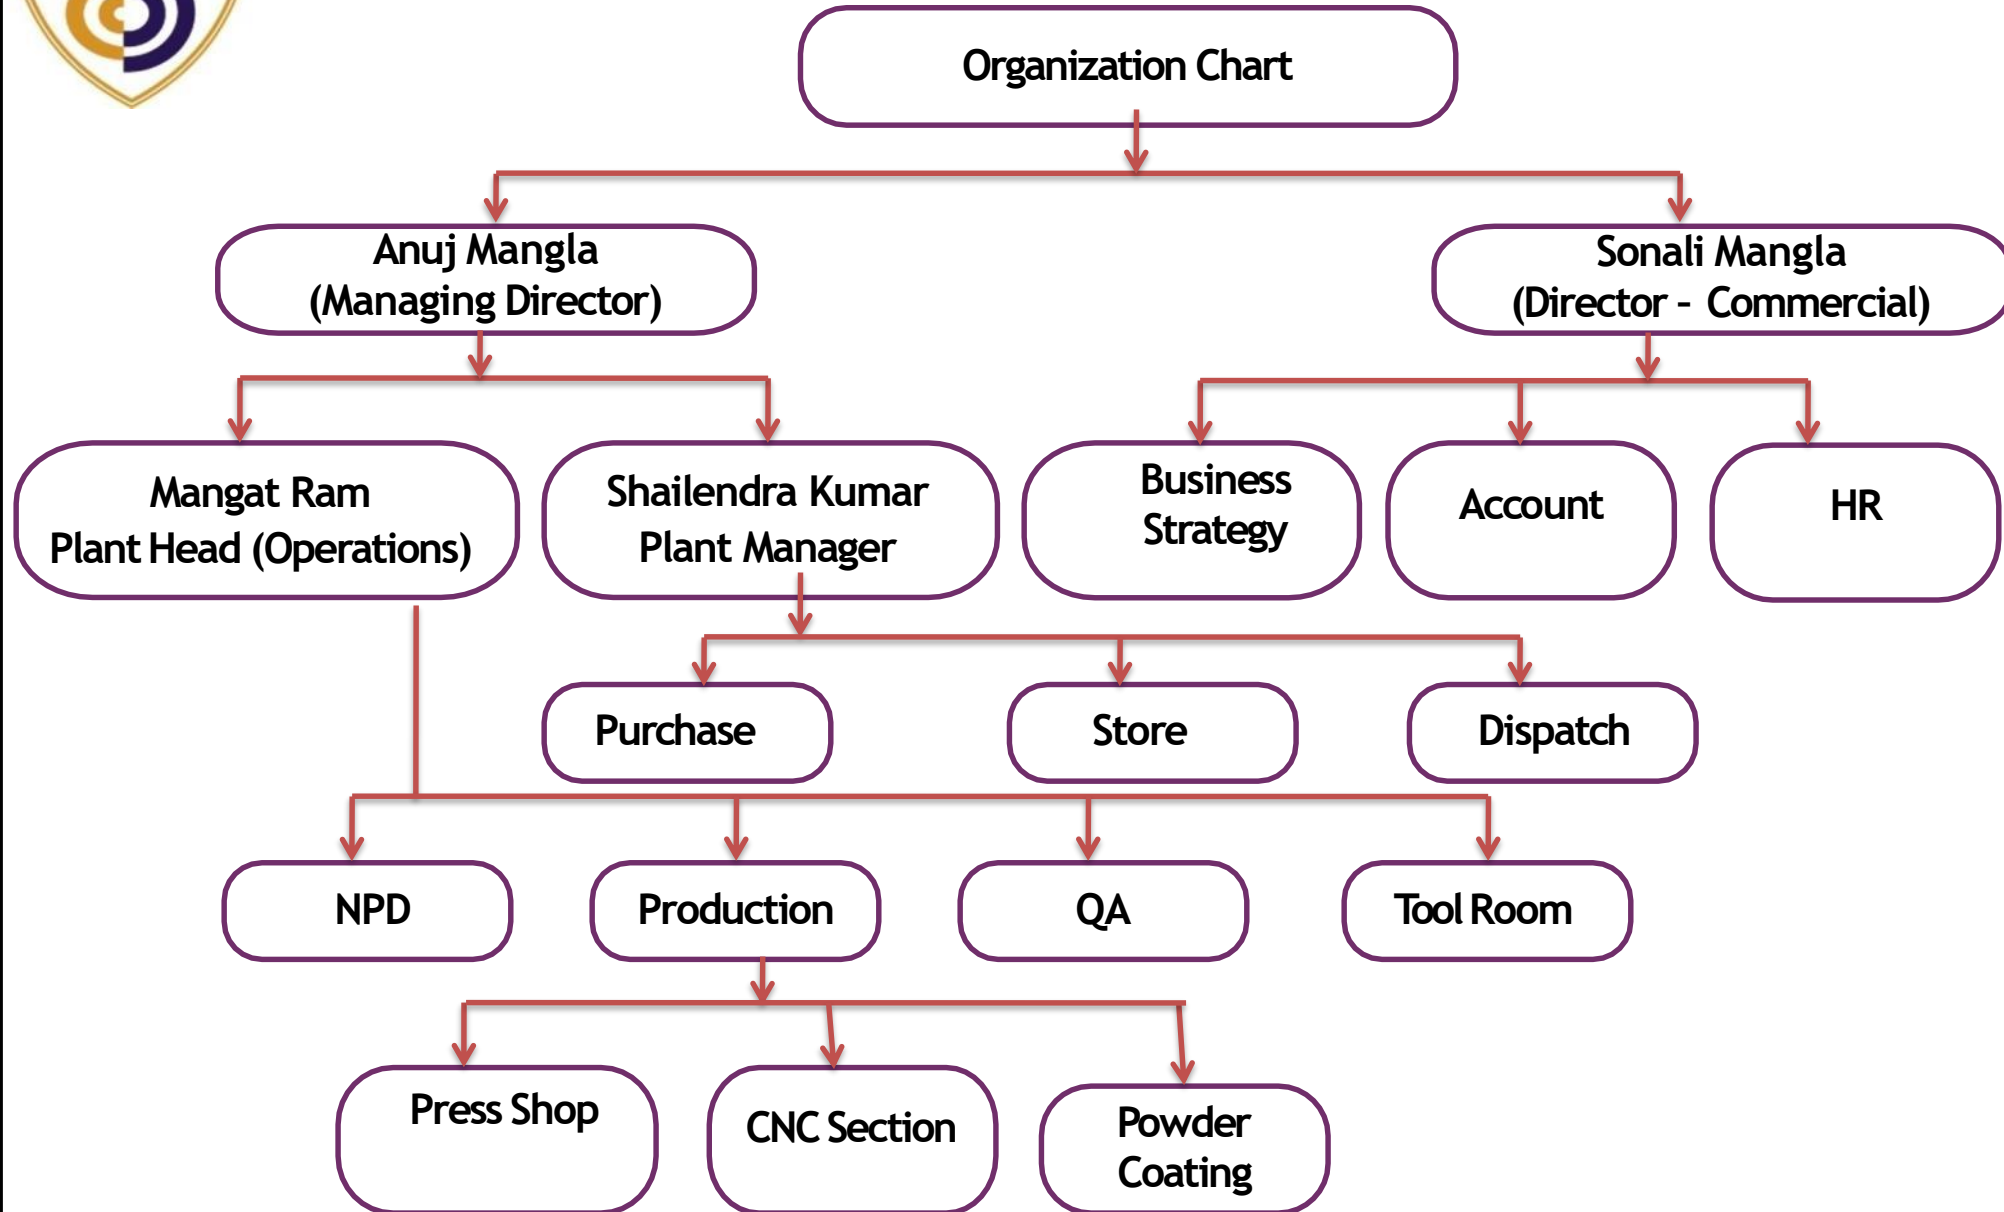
Organization Chart

Anuj Mangla
(Managing Director)

Sonali Mangla
(Director - Commercial)

Mangat Ram
Plant Head (Operations)

Shailendra Kumar
Plant Manager

Business Strategy

Account

HR

Purchase

Store

Dispatch

NPD

Production

QA

Tool Room

Press Shop

CNC Section

Powder Coating